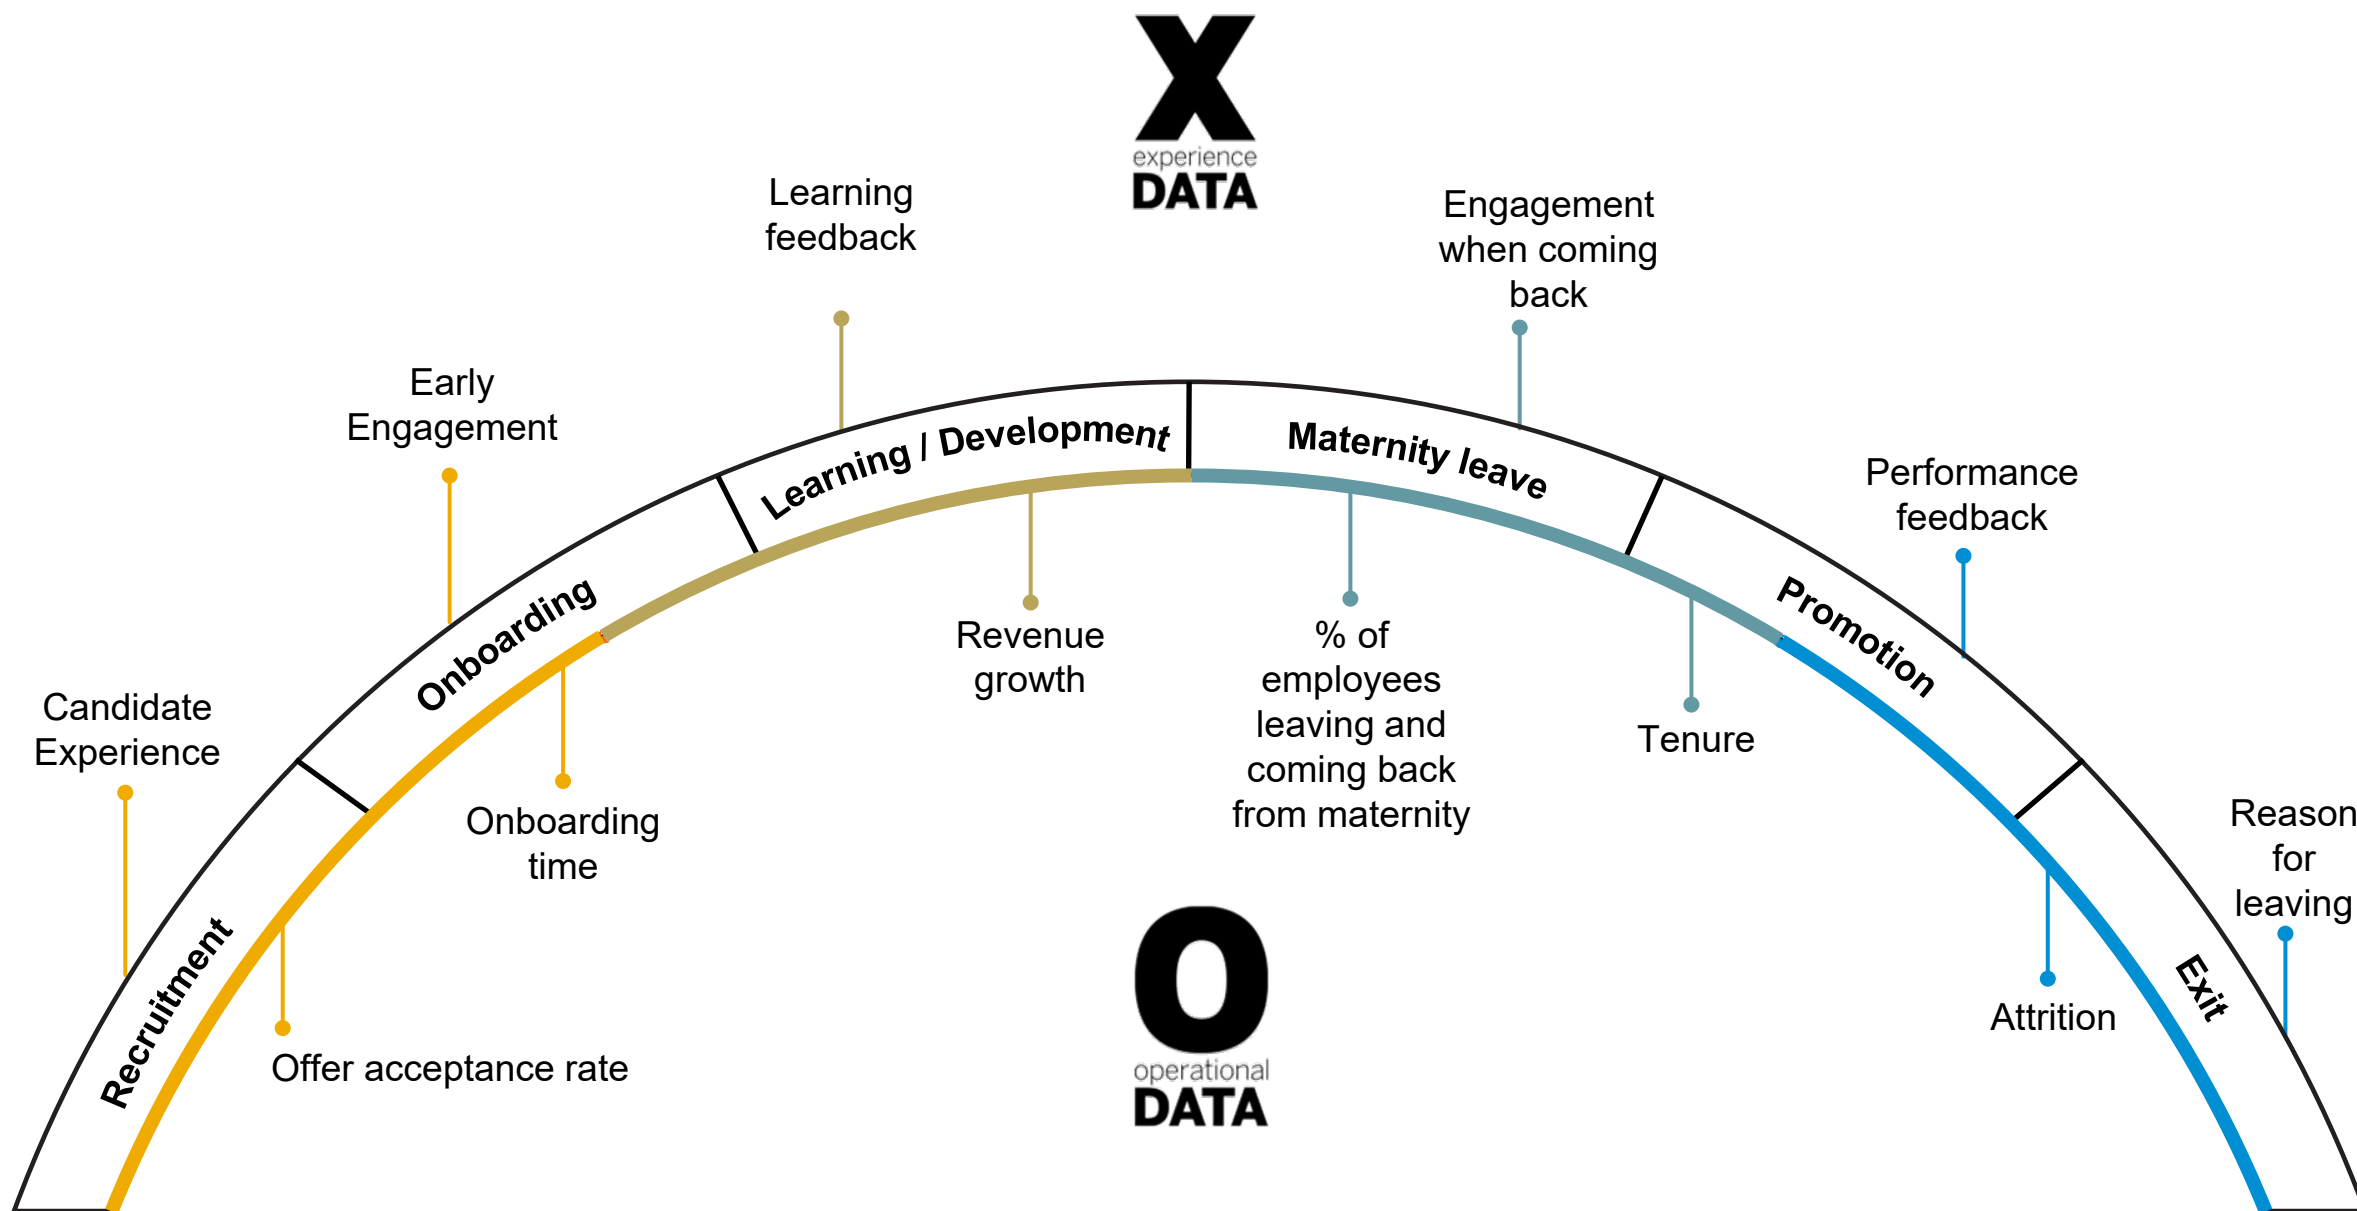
X
experience
DATA

Learning feedback

Engagement when coming back

Early Engagement

Performance feedback

Candidate Experience

Recruitment

Onboarding

Learning / Development

Maternity leave

Promotion

Exit

Reason for leaving

Onboarding time

Revenue growth

% of employees leaving and coming back from maternity

Tenure

Attrition

Offer acceptance rate

O
operational
DATA